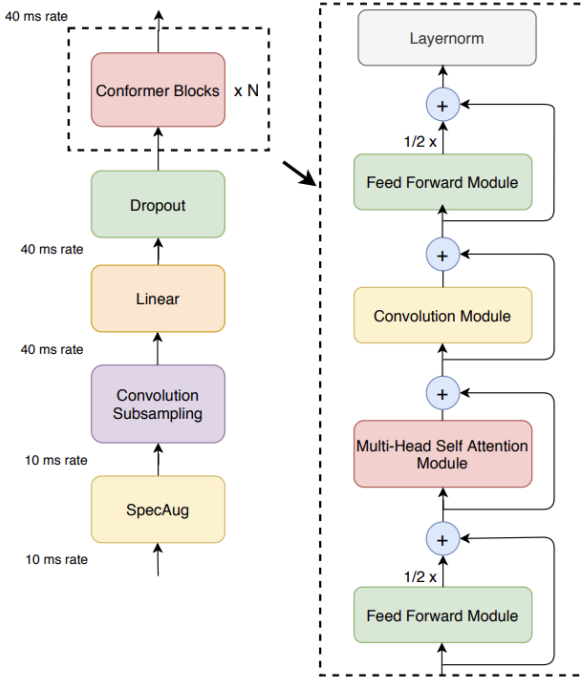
40 ms rate

Conformer Blocks

x N

Dropout

40 ms rate

Linear

40 ms rate

Convolution Subsampling

10 ms rate

SpecAug

10 ms rate

Layernorm

+

1/2 x

Feed Forward Module

+

Convolution Module

+

Multi-Head Self Attention Module

+

1/2 x

Feed Forward Module